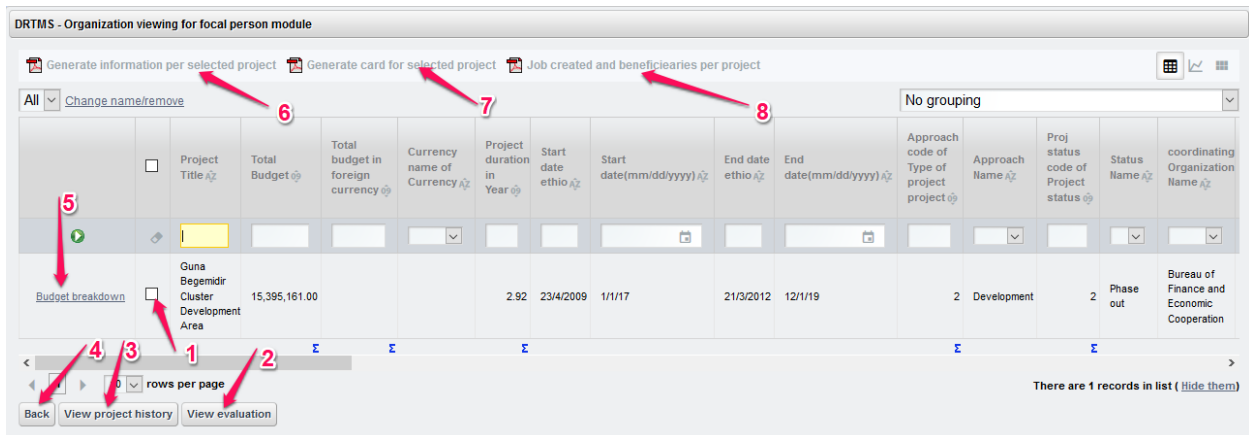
DRTMS - Organization viewing for focal person module

Generate information per selected project Generate card for selected project Job created and beneficiearies per project

6 7 8

All Change name/remove

No grouping

| 5 | | Project Title | Total Budget | Total budget in foreign currency | Currency name of Currency | Project duration in Year | Start date ethio | Start date(mm/dd/yyyy) | End date ethio | End date(mm/dd/yyyy) | Approach code of Type of project project | Approach Name | Proj status code of Project status | Status Name | coordinating Organization Name |
|---|---|---|---|---|---|---|---|---|---|---|---|---|---|---|---|
| | | | | | | | | | | | | | | | |
| Budget breakdown | | Guna Begemidir Cluster Development Area | 15,395,161.00 | | | 2.92 | 23/4/2009 | 1/1/17 | 21/3/2012 | 12/1/19 | 2 | Development | 2 | Phase out | Bureau of Finance and Economic Cooperation |
| | | | Σ | Σ | | Σ | | | | | Σ | | Σ | | |

4 3 1 2

10 rows per page

There are 1 records in list ( Hide them)

Back View project history View evaluation